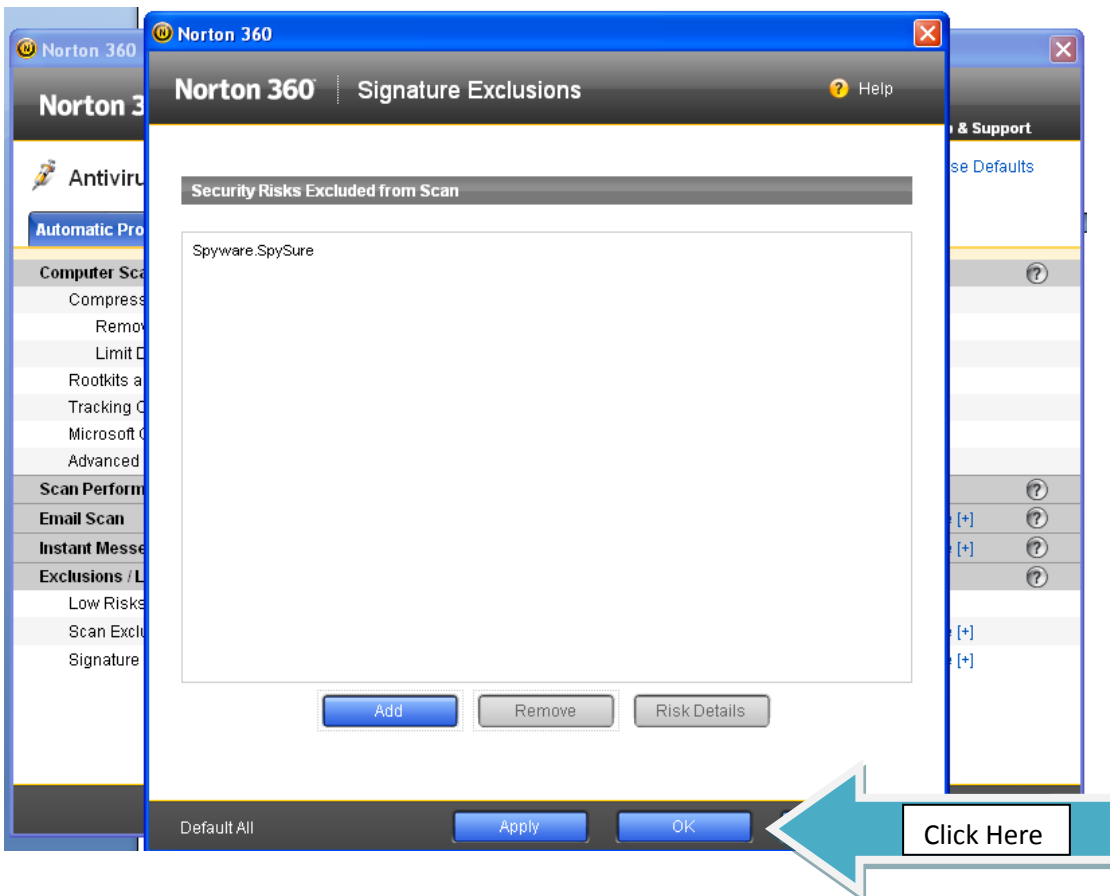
Norton 360

Norton 3

Antiviru

Automatic Pro

Computer Sca

Compress

Remov

Limit D

Rootkits a

Tracking C

Microsoft C

Advanced

Scan Perform

Email Scan

Instant Messe

Exclusions / L

Low Risks

Scan Exclu

Signature

& Support

se Defaults

[+]

[+]

[+]

[+]

Norton 360

Norton 360 | Signature Exclusions

Help

Security Risks Excluded from Scan

Spyware.SpySure

Add

Remove

Risk Details

Default All

Apply

OK

Click Here